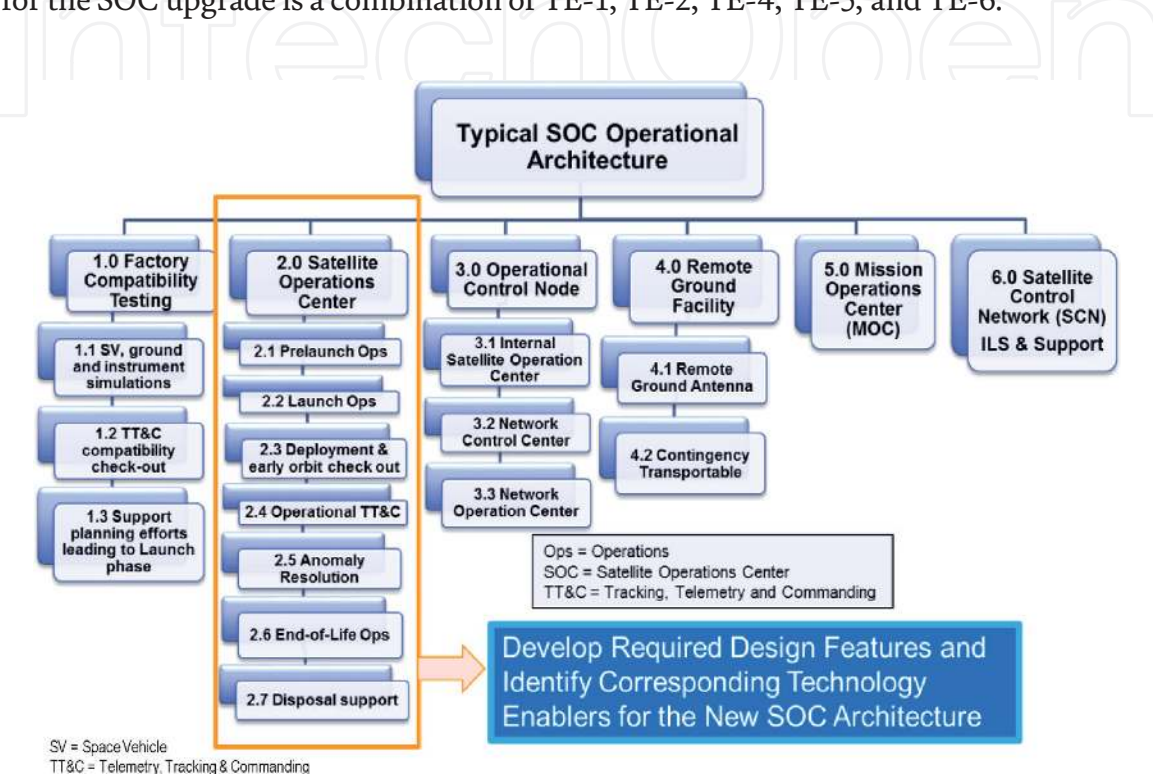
for the SOC upgrade is a combination of TE-1, TE-2, TE-4, TE-5, and TE-6.

IntechOpen

Typical SOC Operational Architecture

1.0 Factory Compatibility Testing

1.1 SV, ground and instrument simulations

1.2 TT&C compatibility check-out

1.3 Support planning efforts leading to Launch phase

2.0 Satellite Operations Center

2.1 Prelaunch Ops

2.2 Launch Ops

2.3 Deployment & early orbit check out

2.4 Operational TT&C

2.5 Anomaly Resolution

2.6 End-of-Life Ops

2.7 Disposal support

3.0 Operational Control Node

3.1 Internal Satellite Operation Center

3.2 Network Control Center

3.3 Network Operation Center

4.0 Remote Ground Facility

4.1 Remote Ground Antenna

4.2 Contingency Transportable

5.0 Mission Operations Center (MOC)

6.0 Satellite Control Network (SCN) ILS & Support

Ops = Operations
SOC = Satellite Operations Center
TT&C = Tracking, Telemetry and Commanding

Develop Required Design Features and Identify Corresponding Technology Enablers for the New SOC Architecture

SV = Space Vehicle
TT&C = Telemetry, Tracking & Commanding